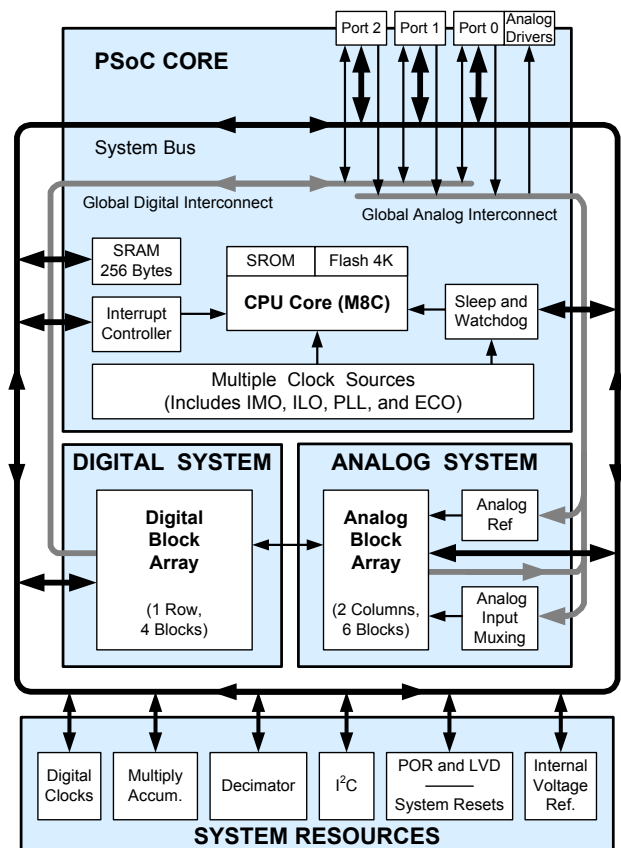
Port 2
Port 1
Port 0
Analog Drivers

PSoC CORE

System Bus

Global Digital Interconnect

Global Analog Interconnect

SRAM 256 Bytes

SROM
Flash 4K

CPU Core (M8C)

Interrupt Controller

Sleep and Watchdog

Multiple Clock Sources (Includes IMO, ILO, PLL, and ECO)

DIGITAL SYSTEM

ANALOG SYSTEM

Digital Block Array

(1 Row, 4 Blocks)

Analog Block Array

(2 Columns, 6 Blocks)

Analog Ref

Analog Input Muxing

Digital Clocks

Multiply Accum.

Decimator

$I^2C$

POR and LVD

System Resets

Internal Voltage Ref.

SYSTEM RESOURCES